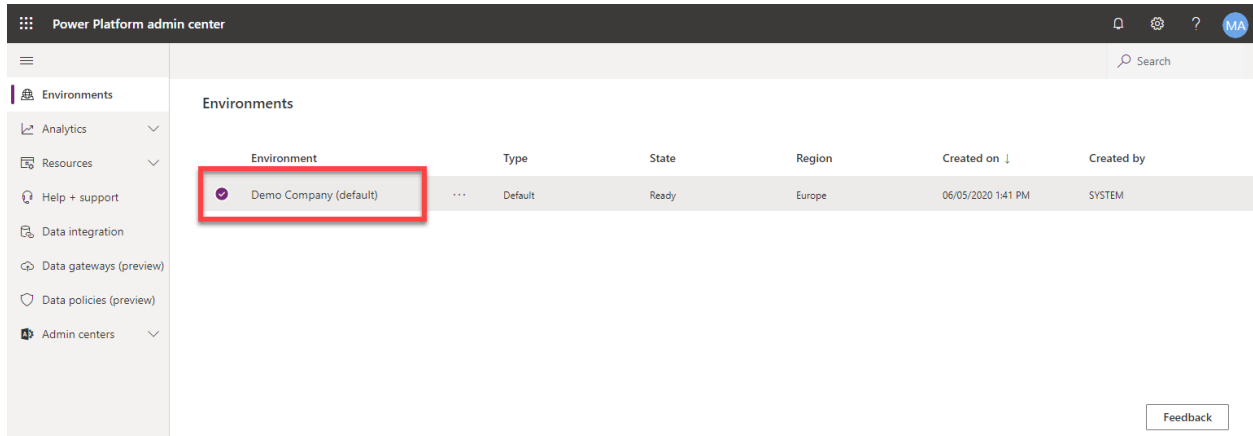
Power Platform admin center

MA

Search

Environments
Analytics
Resources
Help + support
Data integration
Data gateways (preview)
Data policies (preview)
Admin centers

Environments

| Environment | | Type | State | Region | Created on ↓ | Created by |
|---|---|---|---|---|---|---|
| Demo Company (default) | ··· | Default | Ready | Europe | 06/05/2020 1:41 PM | SYSTEM |

Feedback